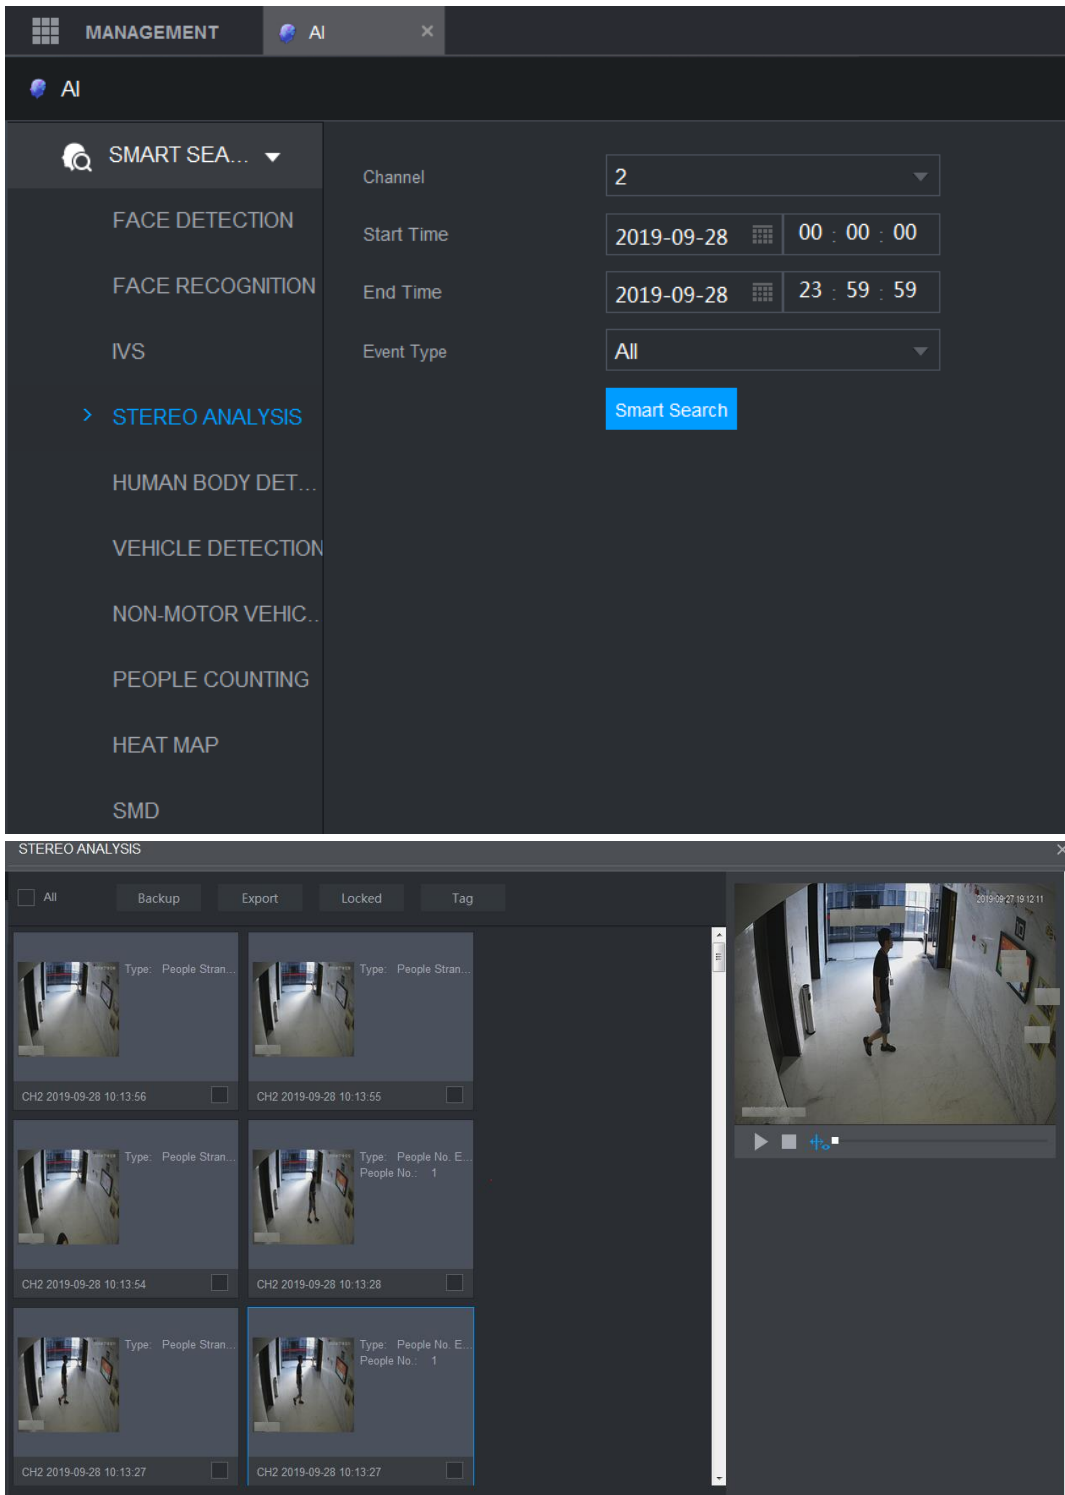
MANAGEMENT AI ×

AI

SMART SEA...

FACE DETECTION

FACE RECOGNITION

IVS

STEREO ANALYSIS

HUMAN BODY DET...

VEHICLE DETECTION

NON-MOTOR VEHIC...

PEOPLE COUNTING

HEAT MAP

SMD

Channel 2

Start Time 2019-09-28 00 : 00 : 00

End Time 2019-09-28 23 : 59 : 59

Event Type All

Smart Search

STEREO ANALYSIS

All Backup Export Locked Tag

Type: People Stran...
CH2 2019-09-28 10:13:56

Type: People Stran...
CH2 2019-09-28 10:13:55

Type: People Stran...
CH2 2019-09-28 10:13:54

Type: People No. E...
People No.: 1
CH2 2019-09-28 10:13:28

Type: People Stran...
CH2 2019-09-28 10:13:27

Type: People No. E...
People No.: 1
CH2 2019-09-28 10:13:27

2019-09-27 19:12:11